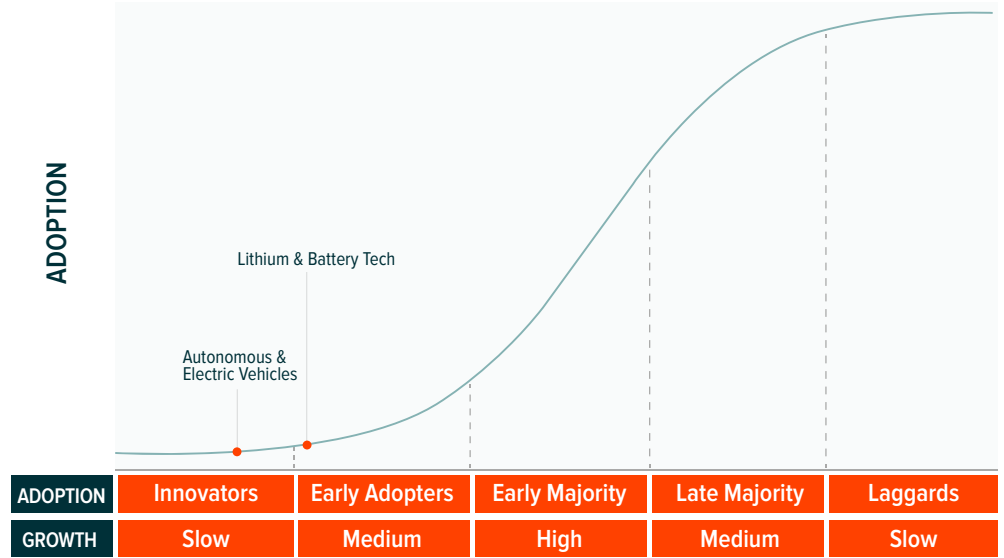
ADOPTION

Lithium & Battery Tech

Autonomous & Electric Vehicles

| ADOPTION | Innovators | Early Adopters | Early Majority | Late Majority | Laggards |
|---|---|---|---|---|---|
| GROWTH | Slow | Medium | High | Medium | Slow |